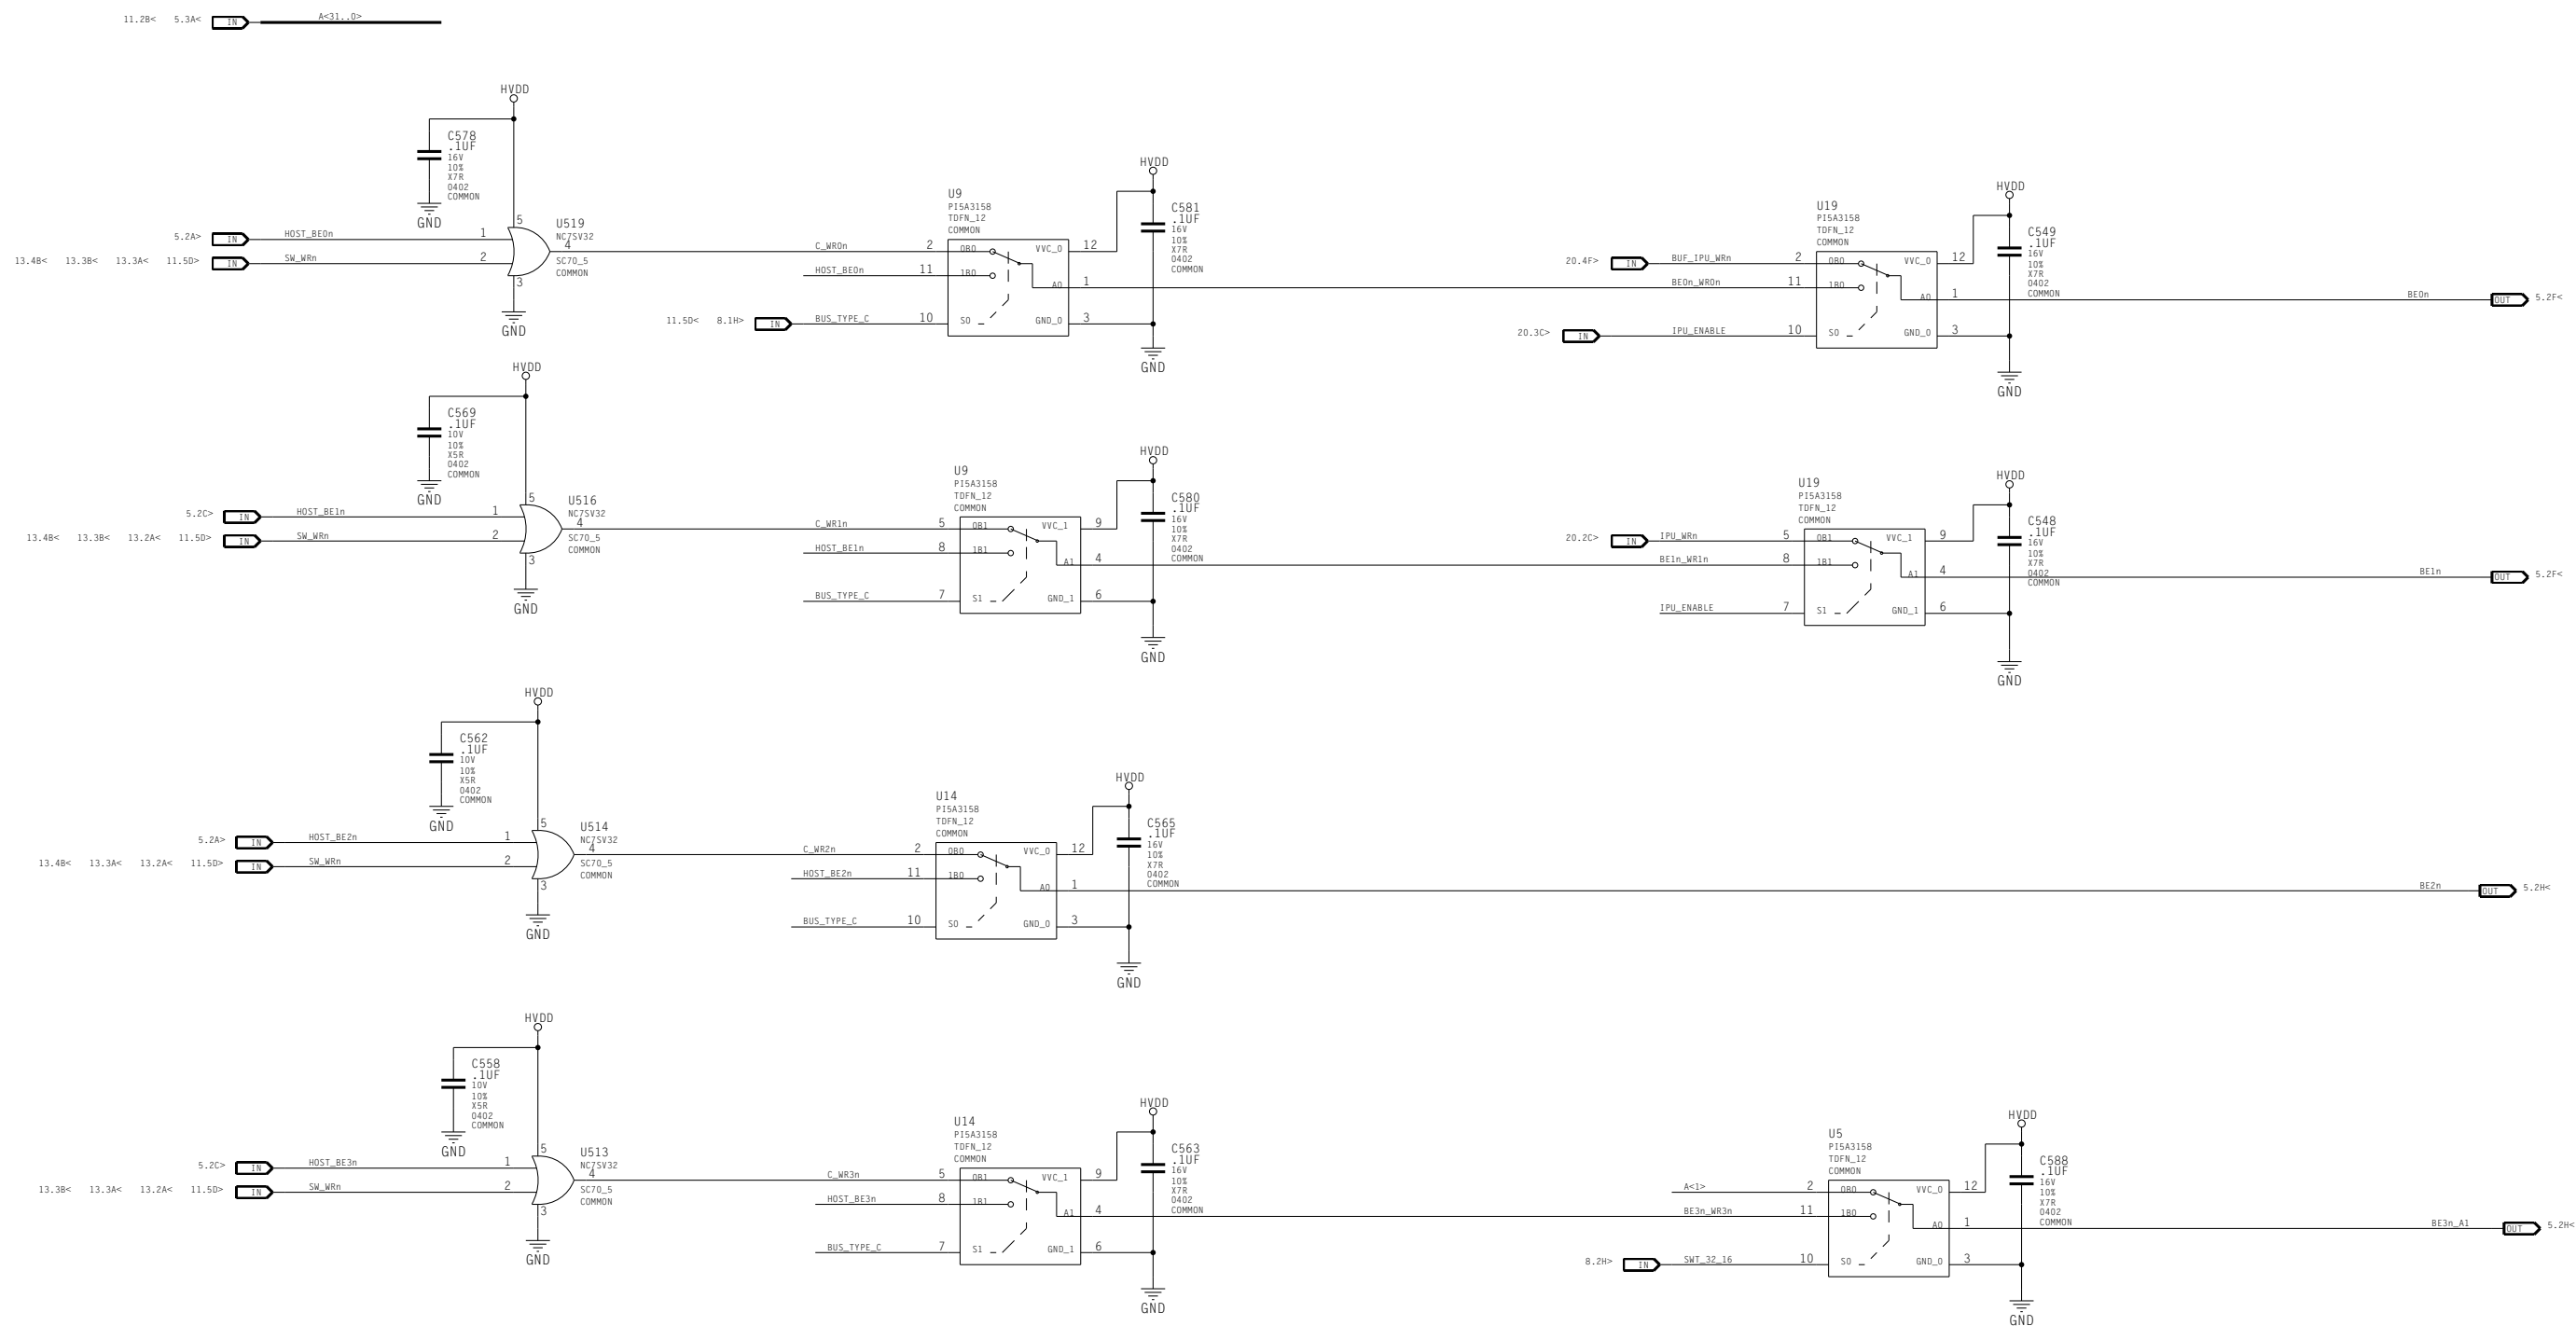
11.2B< 5.3A< IN A<31..0>

HVDD
C578 .1UF 16V 10% X7R 0402 COMMON
GND
5.2A> IN HOST_BE0n 1
13.4B< 13.3B< 13.3A< 11.5D> IN SW_WRn 2
5 U519 NC7SV32 4 SC70_5 COMMON 3
GND
C_WR0n 2
HOST_BE0n 11
11.5D< 8.1H> IN BUS_TYPE_C 10
U9 PI5A3158 TDFN_12 COMMON
0B0 1B0 S0 VVC_0 A0 GND_0
12 1 3
HVDD
C581 .1UF 16V 10% X7R 0402 COMMON
GND
20.4F> IN BUF_IPU_WRn 2
BE0n_WR0n 11
20.3C> IN IPU_ENABLE 10
U19 PI5A3158 TDFN_12 COMMON
0B0 1B0 S0 VVC_0 A0 GND_0
12 1 3
HVDD
C549 .1UF 16V 10% X7R 0402 COMMON
GND
BE0n OUT 5.2F<

HVDD
C569 .1UF 10V 10% X5R 0402 COMMON
GND
5.2C> IN HOST_BE1n 1
13.4B< 13.3B< 13.2A< 11.5D> IN SW_WRn 2
5 U516 NC7SV32 4 SC70_5 COMMON 3
GND
C_WR1n 5
HOST_BE1n 8
BUS_TYPE_C 7
U9 PI5A3158 TDFN_12 COMMON
0B1 1B1 S1 VVC_1 A1 GND_1
9 4 6
HVDD
C580 .1UF 16V 10% X7R 0402 COMMON
GND
20.2C> IN IPU_WRn 5
BE1n_WR1n 8
IPU_ENABLE 7
U19 PI5A3158 TDFN_12 COMMON
0B1 1B1 S1 VVC_1 A1 GND_1
9 4 6
HVDD
C548 .1UF 16V 10% X7R 0402 COMMON
GND
BE1n OUT 5.2F<

HVDD
C562 .1UF 10V 10% X5R 0402 COMMON
GND
5.2A> IN HOST_BE2n 1
13.4B< 13.3A< 13.2A< 11.5D> IN SW_WRn 2
5 U514 NC7SV32 4 SC70_5 COMMON 3
GND
C_WR2n 2
HOST_BE2n 11
BUS_TYPE_C 10
U14 PI5A3158 TDFN_12 COMMON
0B0 1B0 S0 VVC_0 A0 GND_0
12 1 3
HVDD
C565 .1UF 16V 10% X7R 0402 COMMON
GND
BE2n OUT 5.2H<

HVDD
C558 .1UF 10V 10% X5R 0402 COMMON
GND
5.2C> IN HOST_BE3n 1
13.3B< 13.3A< 13.2A< 11.5D> IN SW_WRn 2
5 U513 NC7SV32 4 SC70_5 COMMON 3
GND
C_WR3n 5
HOST_BE3n 8
BUS_TYPE_C 7
U14 PI5A3158 TDFN_12 COMMON
0B1 1B1 S1 VVC_1 A1 GND_1
9 4 6
HVDD
C563 .1UF 16V 10% X7R 0402 COMMON
GND
A<1> 2
BE3n_WR3n 11
8.2H> IN SWT_32_16 10
U5 PI5A3158 TDFN_12 COMMON
0B0 1B0 S0 VVC_0 A0 GND_0
12 1 3
HVDD
C588 .1UF 16V 10% X7R 0402 COMMON
GND
BE3n_A1 OUT 5.2H<